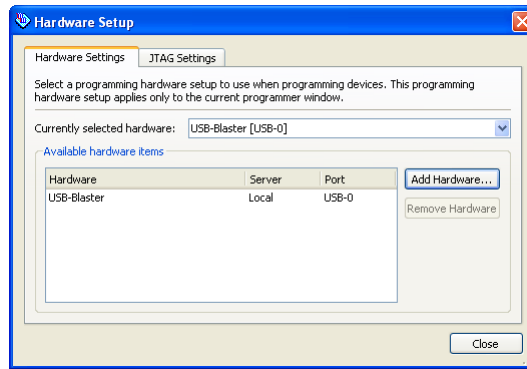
Hardware Setup

Hardware Settings | JTAG Settings

Select a programming hardware setup to use when programming devices. This programming hardware setup applies only to the current programmer window.

Currently selected hardware: USB-Blaster [USB-0]

Available hardware items

| Hardware | Server | Port |
|---|---|---|
| USB-Blaster | Local | USB-0 |

Add Hardware...

Remove Hardware

Close